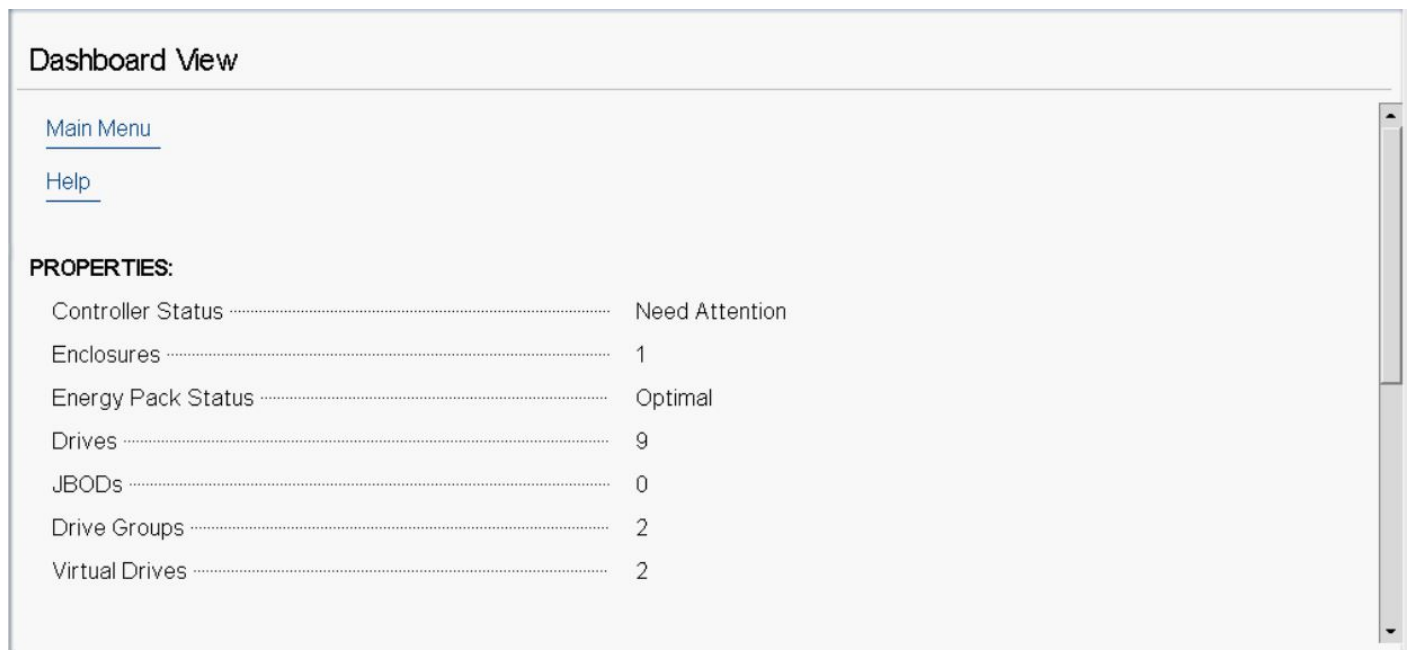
Dashboard View

Main Menu

Help

PROPERTIES:

| | |
|---|---|
| Controller Status | Need Attention |
| Enclosures | 1 |
| Energy Pack Status | Optimal |
| Drives | 9 |
| JBODs | 0 |
| Drive Groups | 2 |
| Virtual Drives | 2 |